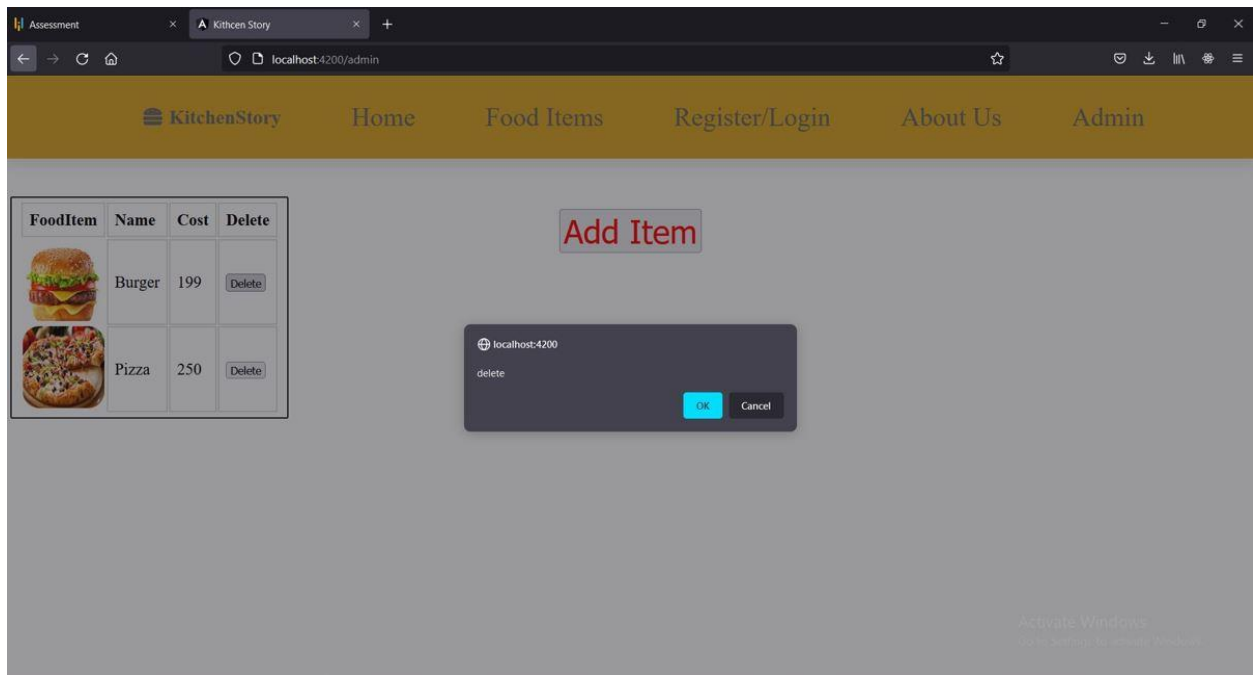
Assessment ×
Kithcen Story ×
+

localhost:4200/admin

KitchenStory Home Food Items Register/Login About Us Admin

| FoodItem | Name | Cost | Delete |
|---|---|---|---|
| | Burger | 199 | Delete |
| | Pizza | 250 | Delete |

Add Item

localhost:4200
delete
OK Cancel

Activate Windows
Go to Settings to activate Windows.